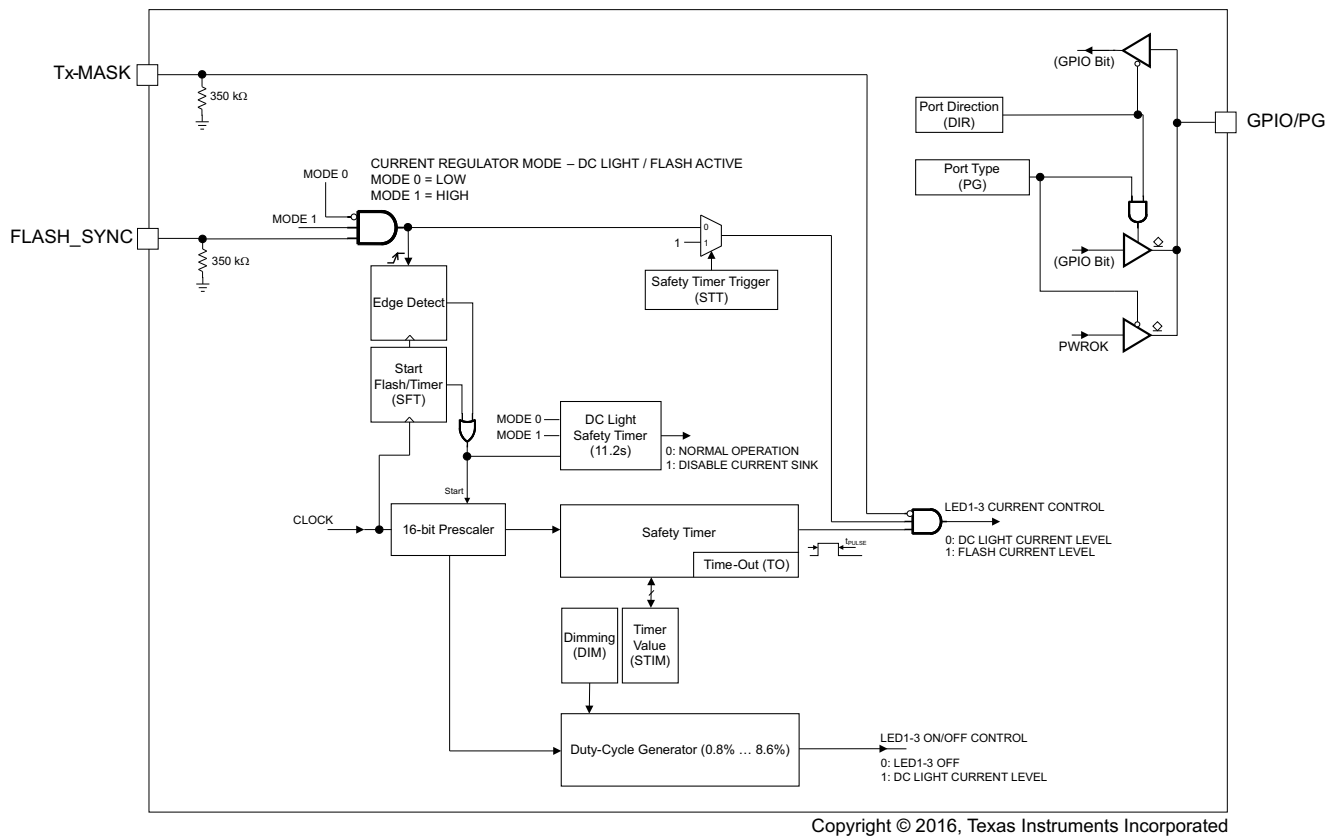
Tx-MASK

350 kΩ

(GPIO Bit)

Port Direction (DIR)

GPIO/PG

Port Type (PG)

CURRENT REGULATOR MODE – DC LIGHT / FLASH ACTIVE
MODE 0 = LOW
MODE 1 = HIGH

MODE 0

MODE 1

FLASH_SYNC

350 kΩ

0

1

1

Safety Timer Trigger (STT)

(GPIO Bit)

Edge Detect

PWROK

Start Flash/Timer (SFT)

MODE 0

MODE 1

DC Light Safety Timer (11.2s)

0: NORMAL OPERATION
1: DISABLE CURRENT SINK

Start

CLOCK

16-bit Prescaler

Safety Timer

Time-Out (TO)

LED1-3 CURRENT CONTROL

0: DC LIGHT CURRENT LEVEL
1: FLASH CURRENT LEVEL

$t_{PULSE}$

Dimming (DIM)

Timer Value (STIM)

Duty-Cycle Generator (0.8% … 8.6%)

LED1-3 ON/OFF CONTROL

0: LED1-3 OFF
1: DC LIGHT CURRENT LEVEL

Copyright © 2016, Texas Instruments Incorporated